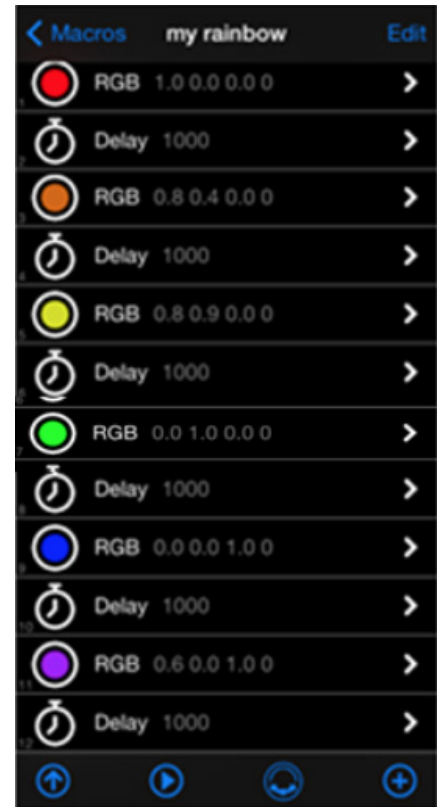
< Macros my rainbow Edit

1 RGB 1.0 0.0 0.0 0 >
2 Delay 1000 >
3 RGB 0.8 0.4 0.0 0 >
4 Delay 1000 >
5 RGB 0.8 0.9 0.0 0 >
6 Delay 1000 >
7 RGB 0.0 1.0 0.0 0 >
8 Delay 1000 >
9 RGB 0.0 0.0 1.0 0 >
10 Delay 1000 >
11 RGB 0.6 0.0 1.0 0 >
12 Delay 1000 >